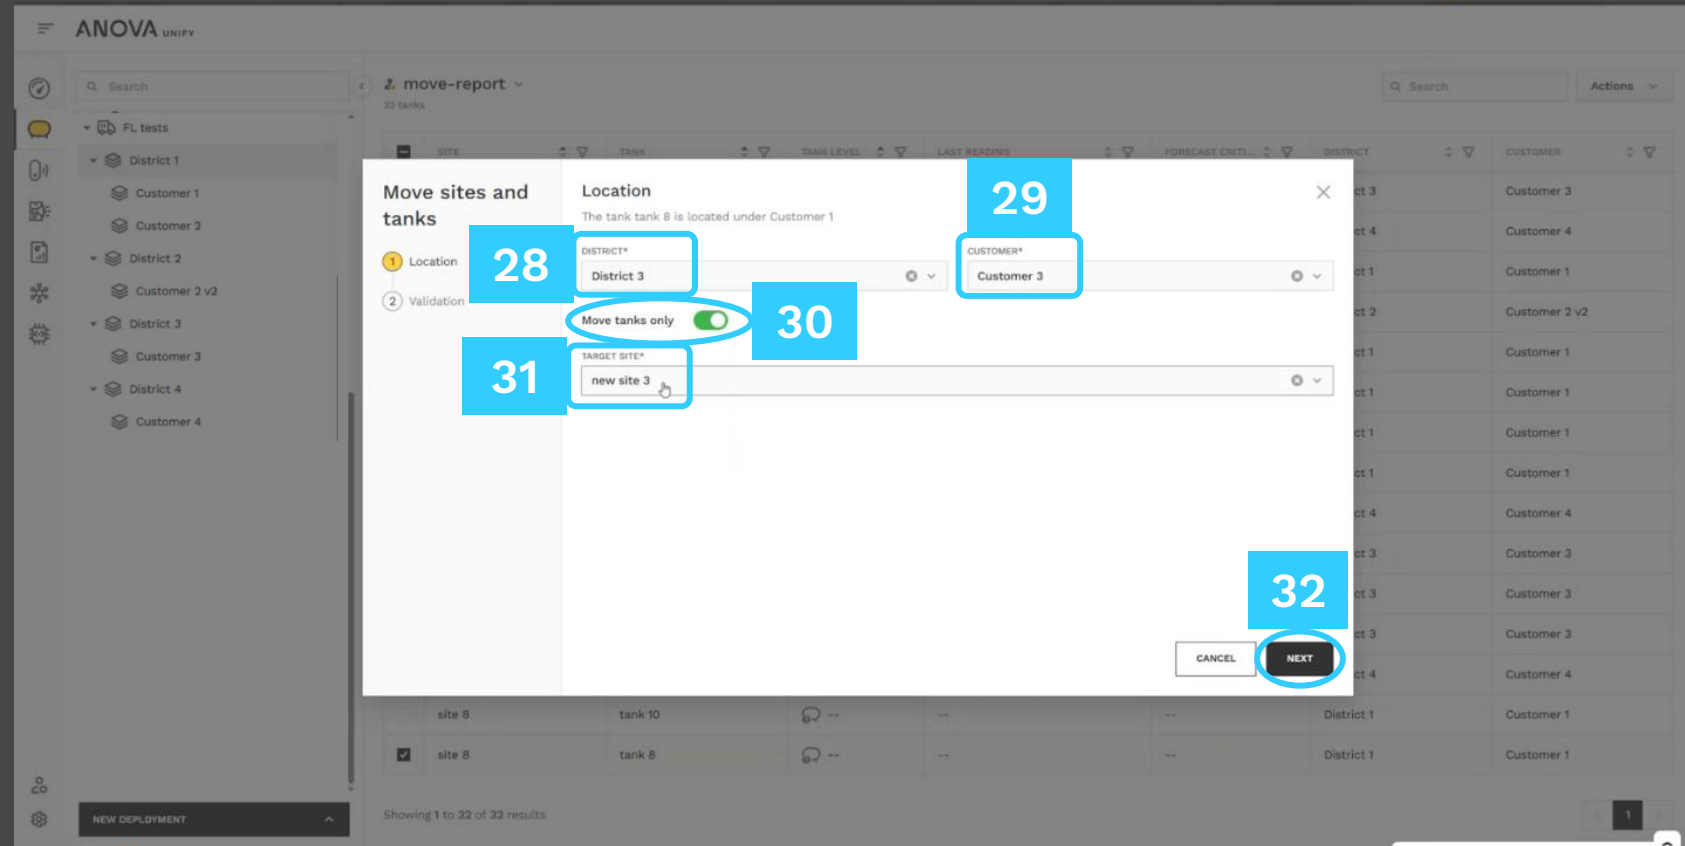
ANOVA UNIFY

Search

FL tests
District 1
Customer 1
Customer 2
District 2
Customer 2 v2
District 3
Customer 3
District 4
Customer 4

NEW DEPLOYMENT

move-report
32 tanks

Search

Actions

| SITE | TANK | TANK LEVEL | LAST READING | FORECAST CRITI... | DISTRICT | CUSTOMER |
|---|---|---|---|---|---|---|
| | | | | | ct 3 | Customer 3 |
| | | | | | ct 4 | Customer 4 |
| | | | | | ct 1 | Customer 1 |
| | | | | | ct 2 | Customer 2 v2 |
| | | | | | ct 1 | Customer 1 |
| | | | | | ct 1 | Customer 1 |
| | | | | | ct 1 | Customer 1 |
| | | | | | ct 1 | Customer 1 |
| | | | | | ct 4 | Customer 4 |
| | | | | | ct 3 | Customer 3 |
| | | | | | ct 3 | Customer 3 |
| | | | | | ct 3 | Customer 3 |
| | | | | | ct 4 | Customer 4 |
| site 8 | tank 10 | -- | -- | -- | District 1 | Customer 1 |
| site 8 | tank 8 | -- | -- | -- | District 1 | Customer 1 |

Showing 1 to 32 of 32 results

1

Move sites and tanks

1 Location
2 Validation

Location
The tank tank 8 is located under Customer 1

28
DISTRICT*
District 3

29
CUSTOMER*
Customer 3

Move tanks only
30

31
TARGET SITE*
new site 3

32
CANCEL
NEXT